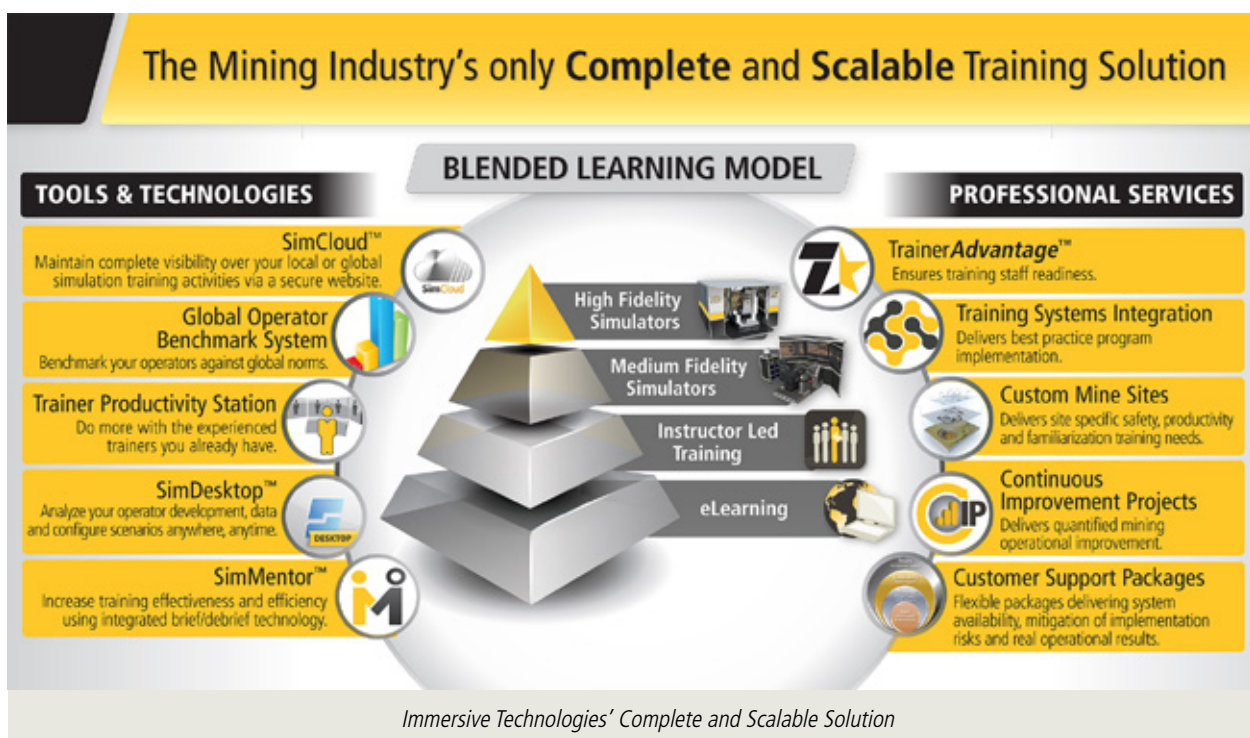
The Mining Industry's only **Complete** and **Scalable** Training Solution

BLENDED LEARNING MODEL

TOOLS & TECHNOLOGIES

SimCloud™
Maintain complete visibility over your local or global simulation training activities via a secure website.

SimCloud

Global Operator Benchmark System
Benchmark your operators against global norms.

Trainer Productivity Station
Do more with the experienced trainers you already have.

SimDesktop™
Analyze your operator development, data and configure scenarios anywhere, anytime.

DESKTOP

SimMentor™
Increase training effectiveness and efficiency using integrated brief/debrief technology.

High Fidelity Simulators

Medium Fidelity Simulators

Instructor Led Training

eLearning

PROFESSIONAL SERVICES

TrainerAdvantage™
Ensures training staff readiness.

Training Systems Integration
Delivers best practice program implementation.

Custom Mine Sites
Delivers site specific safety, productivity and familiarization training needs.

Continuous Improvement Projects
Delivers quantified mining operational improvement.

CIP

Customer Support Packages
Flexible packages delivering system availability, mitigation of implementation risks and real operational results.

Immersive Technologies' Complete and Scalable Solution